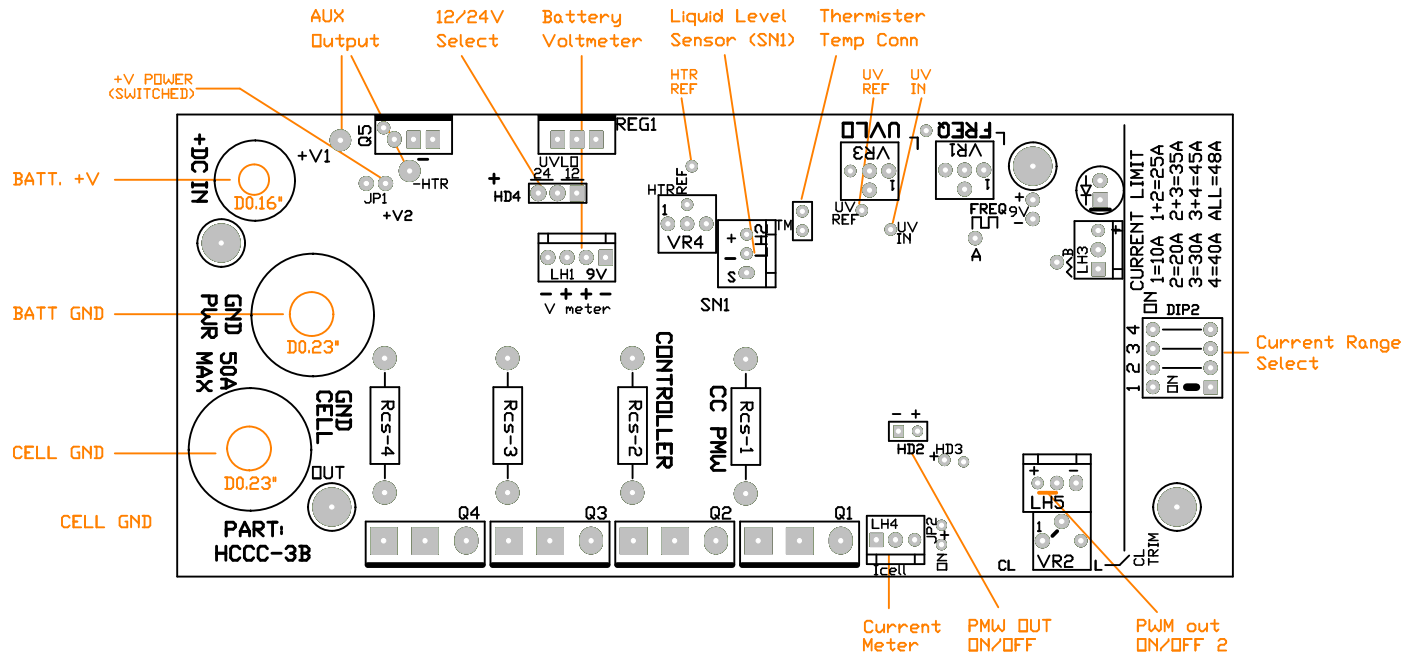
AUX Output

12/24V Select

Battery Voltmeter

Liquid Level Sensor (SN1)

Thermister Temp Conn

+V POWER (SWITCHED)

HTR REF

UV REF

UV IN

BATT. +V

BATT GND

CELL GND

CELL GND

Current Range Select

Current Meter

PMW OUT ON/OFF

PWM out ON/OFF 2

+DC IN
D0.16"
+V1
Q5
JP1
-HTR
+V2
REG1
UVLO
24 12
HD4
+
LH1 9V
- + + -
V meter
HTR REF
1
VR4
+
-
S
LH2
SN1
TM
UVLO
VR3
1
UV REF
UV IN
FREQ
VR1
1
FREQ 9V
+
-
A
LH3
CURRENT LIMIT
1=10A 1+2=25A
2=20A 2+3=35A
3=30A 3+4=45A
4=40A ALL=48A
ON DIP2
4 3 2 1
ON
GND PWR MAX 50A
D0.23"
GND CELL
D0.23"
OUT
PART:
HCCC-3B
Rcs-4
Rcs-3
CONTROLLER
Rcs-2
CC PMW
Rcs-1
- +
HD2
HD3
+
LH5
+ -
1
VR2
CL
L
CL TRIM
Q4
Q3
Q2
Q1
LH4
JP2
ON
Icell